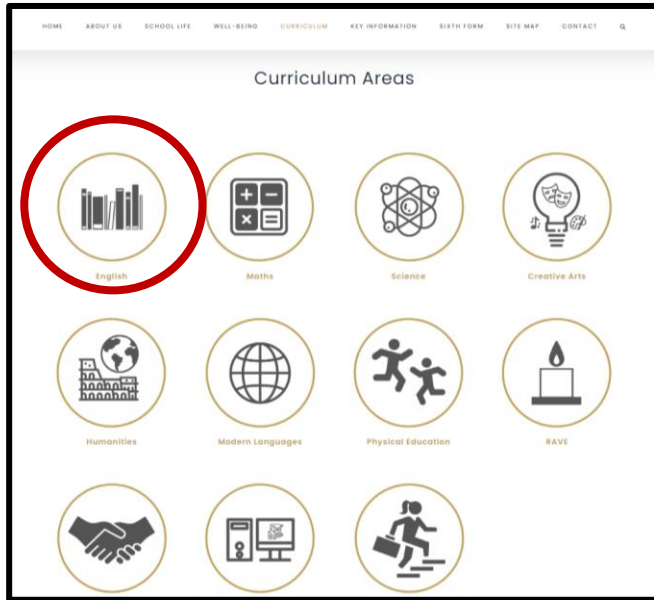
HOME ABOUT US SCHOOL LIFE WELL-BEING CURRICULUM KEY INFORMATION SIXTH FORM SITE MAP CONTACT

Curriculum Areas

English

Maths

Science

Creative Arts

Humanities

Modern Languages

Physical Education

RAVE